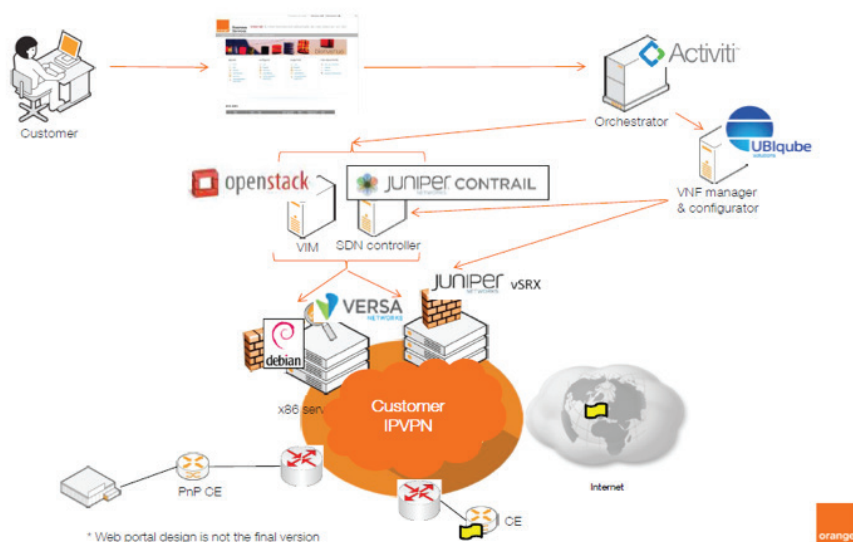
Customer

Activiti

Orchestrator

UBIqube solutions

openstack

JUNIPER CONTRAIL

VNF manager & configurator

VIM

SDN controller

JUNIPER NETWORKS vSRX

VERSA NETWORKS

debian

x86 ser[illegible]

Customer IPVPN

Internet

PnP CE

CE

* Web portal design is not the final version

orange